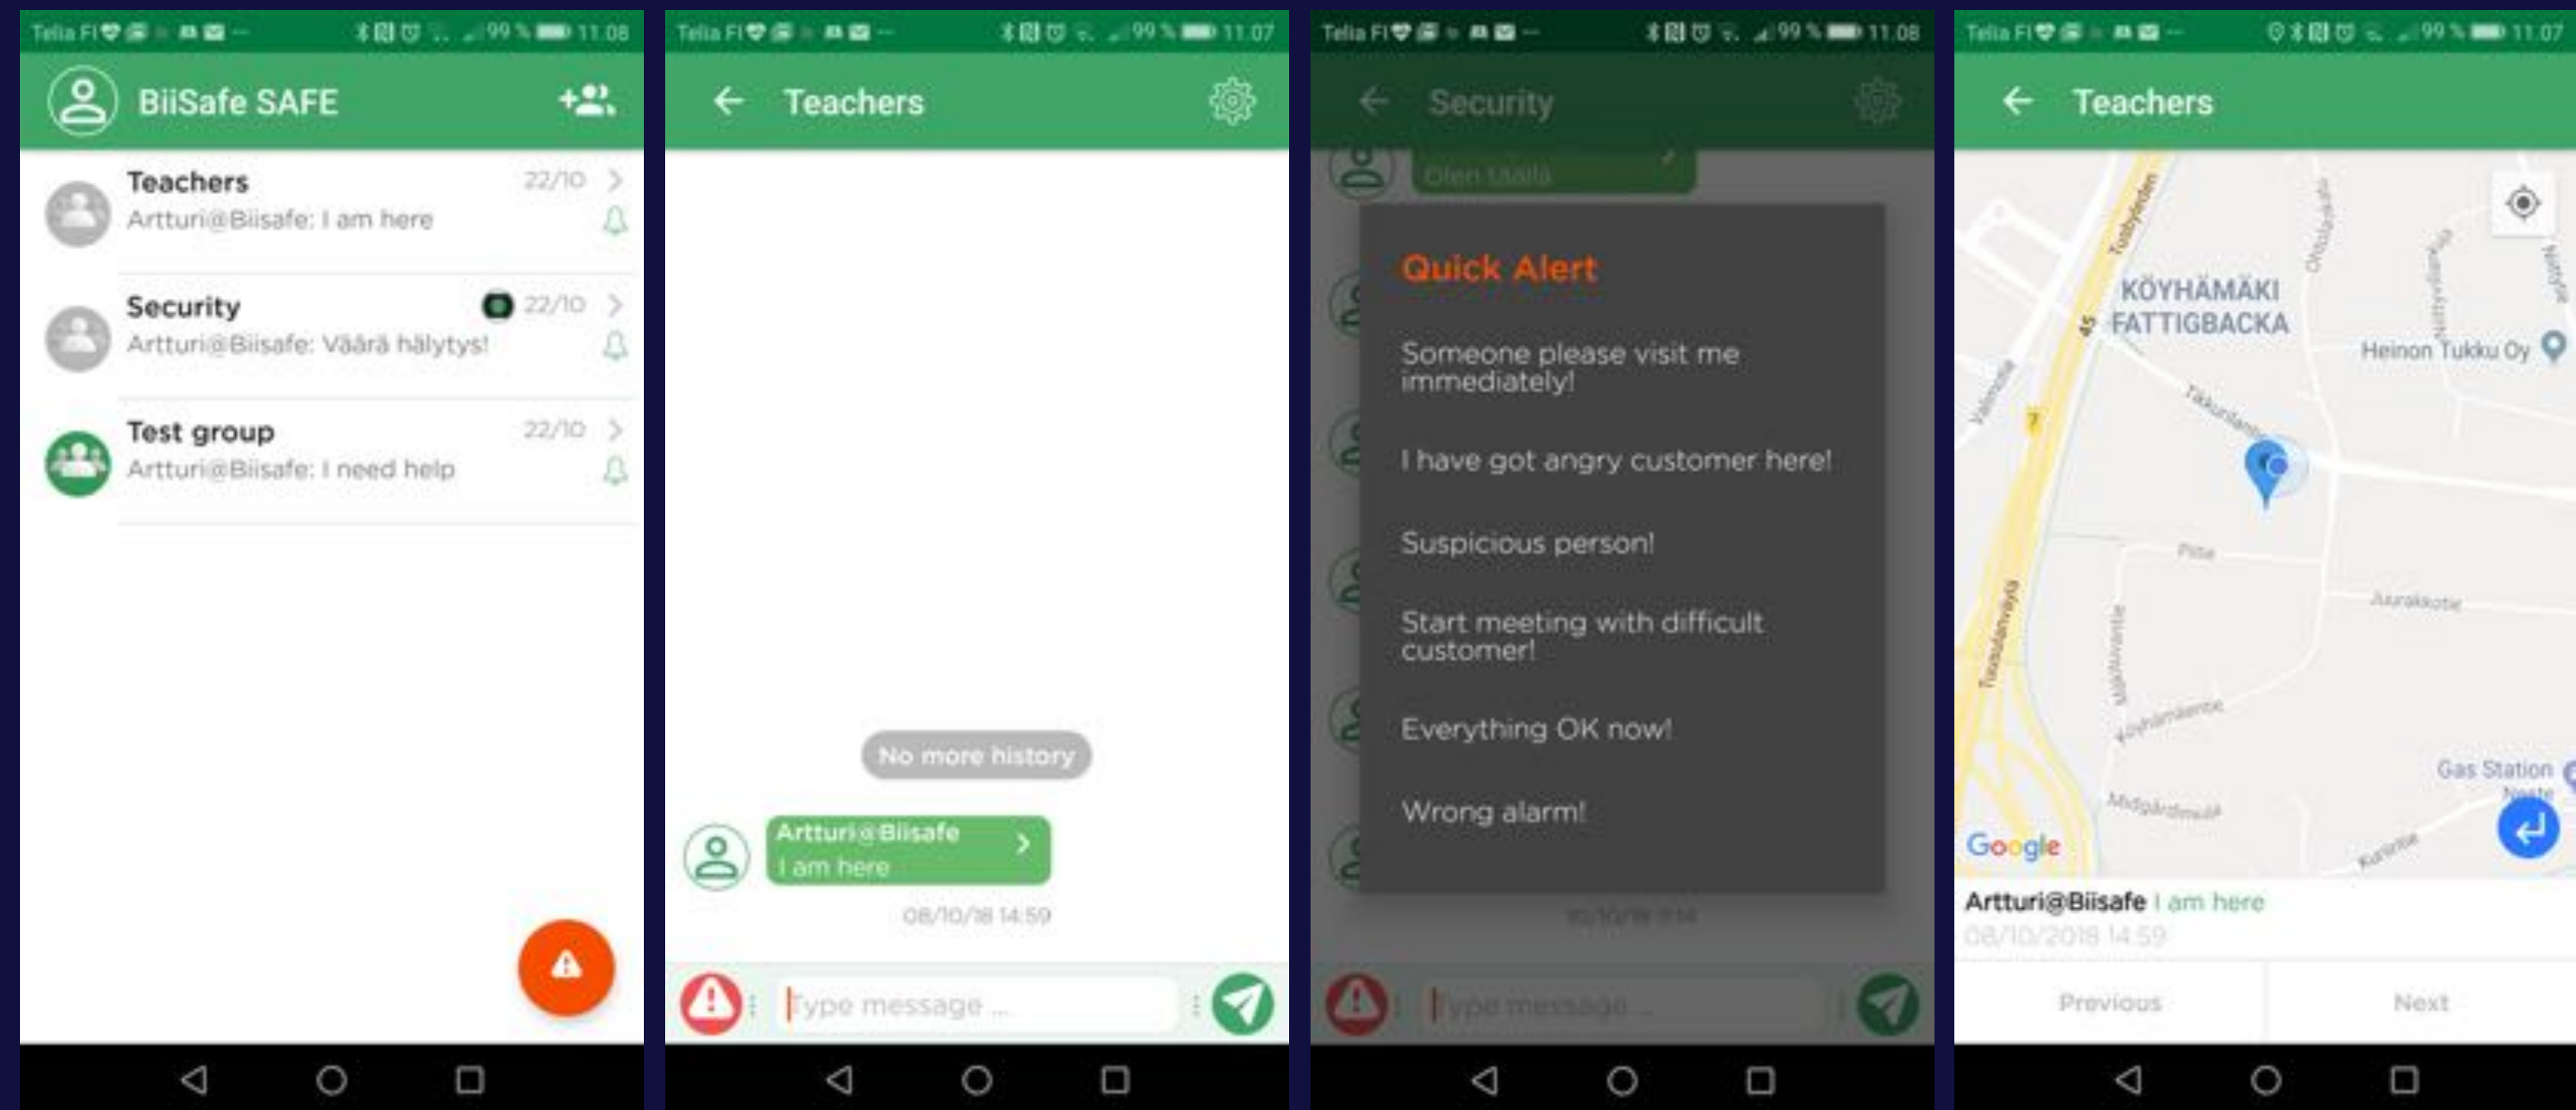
Telia FI 99 % 11.08

BiiSafe SAFE

Teachers 22/10
Artturi@Biisafe: I am here

Security 22/10
Artturi@Biisafe: Väärä hälytys!

Test group 22/10
Artturi@Biisafe: I need help

Telia FI 99 % 11.07

Teachers

No more history

Artturi@Biisafe
I am here

08/10/18 14:59

Type message ...

Telia FI 99 % 11.08

Security

Olen täällä

Quick Alert

Someone please visit me immediately!

I have got angry customer here!

Suspicious person!

Start meeting with difficult customer!

Everything OK now!

Wrong alarm!

Type message ...

Telia FI 99 % 11.07

Teachers

KÖYHÄMÄKI
FATTIGBACKA

Heinon Tukku Oy

Gas Station

Google

Artturi@Biisafe I am here
08/10/2018 14:59

Previous

Next